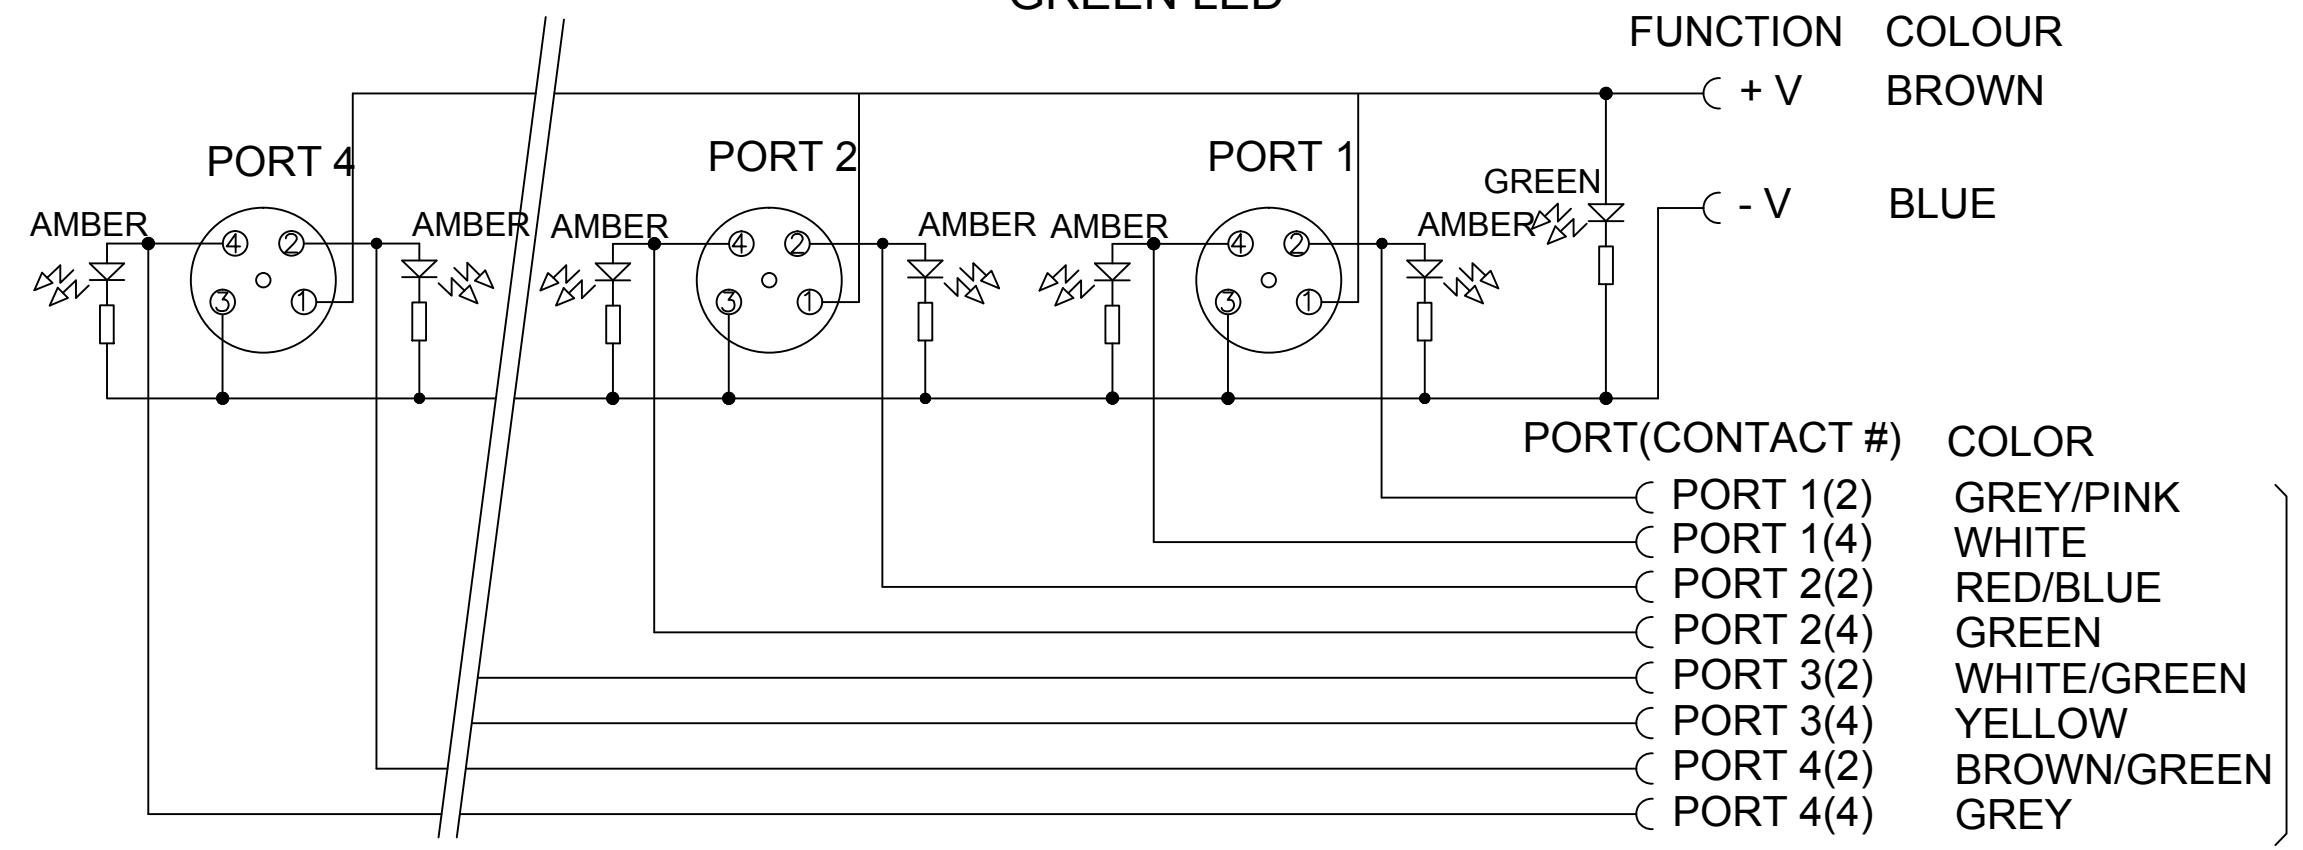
GREEN LED

FUNCTION COLOUR
+ V BROWN
- V BLUE

PORT 4
PORT 2
PORT 1

GREEN

AMBER AMBER AMBER AMBER AMBER AMBER

④ ② ③ ① ④ ② ③ ① ④ ② ③ ①

| PORT(CONTACT #) | COLOR |
|---|---|
| PORT 1(2) | GREY/PINK |
| PORT 1(4) | WHITE |
| PORT 2(2) | RED/BLUE |
| PORT 2(4) | GREEN |
| PORT 3(2) | WHITE/GREEN |
| PORT 3(4) | YELLOW |
| PORT 4(2) | BROWN/GREEN |
| PORT 4(4) | GREY |